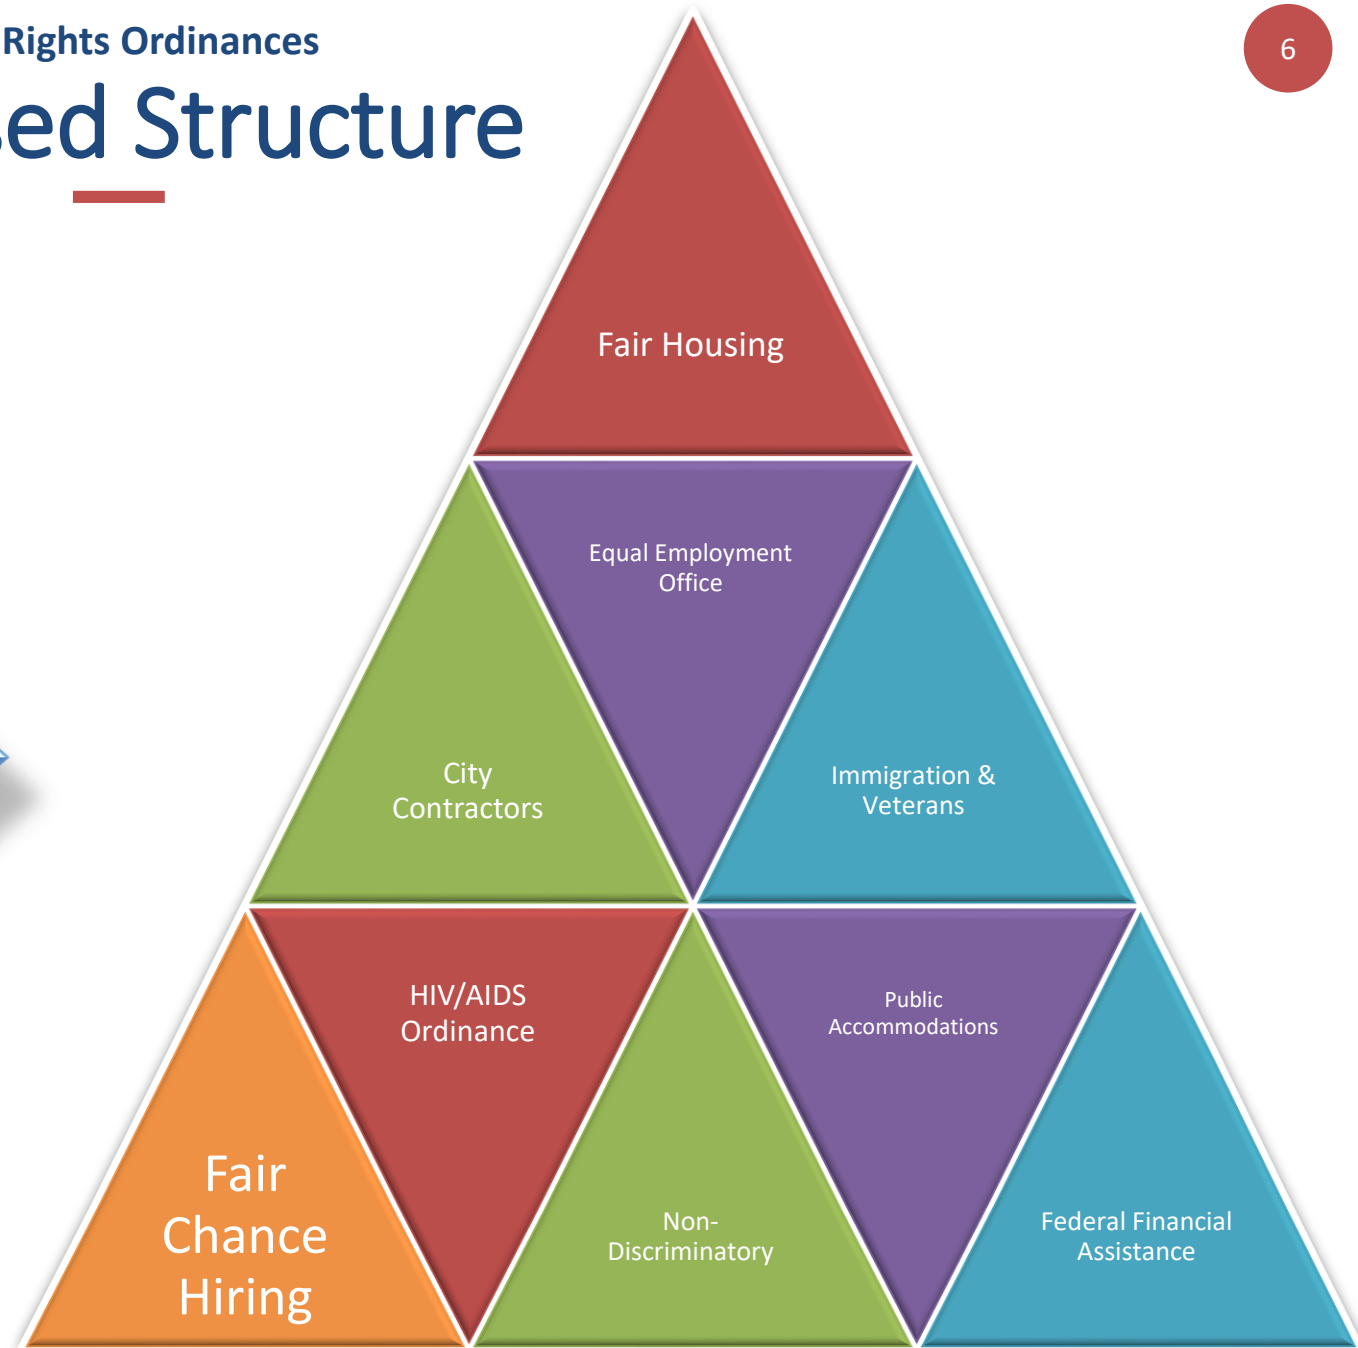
Rights Ordinances

ed Structure

6

Fair Housing

Equal Employment Office

City Contractors

Immigration & Veterans

HIV/AIDS Ordinance

Public Accommodations

Fair Chance Hiring

Non-Discriminatory

Federal Financial Assistance